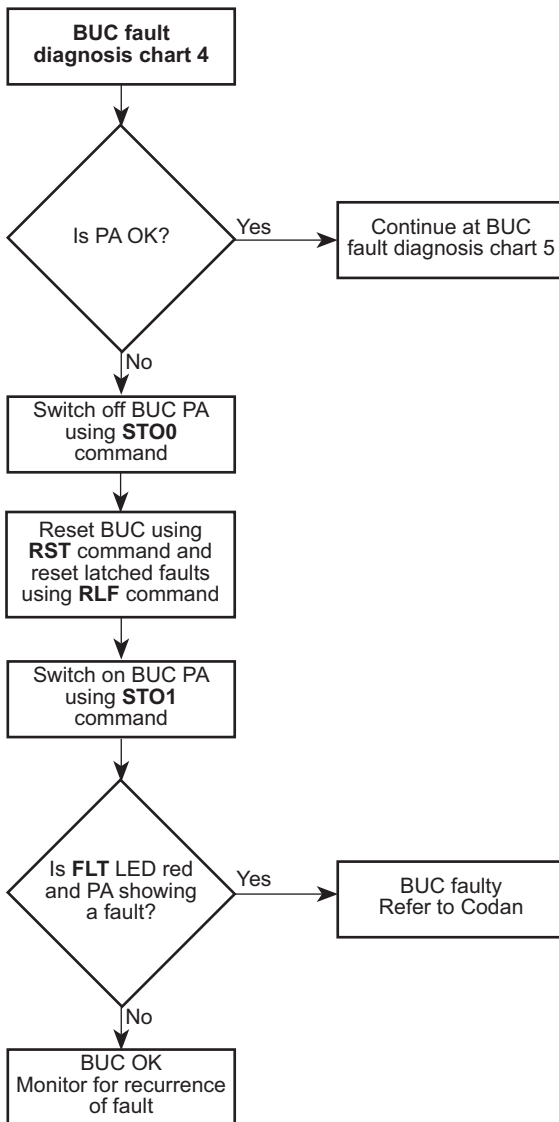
BUC fault diagnosis chart 4

Is PA OK?

Yes

Continue at BUC fault diagnosis chart 5

No

Switch off BUC PA using STO0 command

Reset BUC using RST command and reset latched faults using RLF command

Switch on BUC PA using STO1 command

Is FLT LED red and PA showing a fault?

Yes

BUC faulty Refer to Codan

No

BUC OK Monitor for recurrence of fault